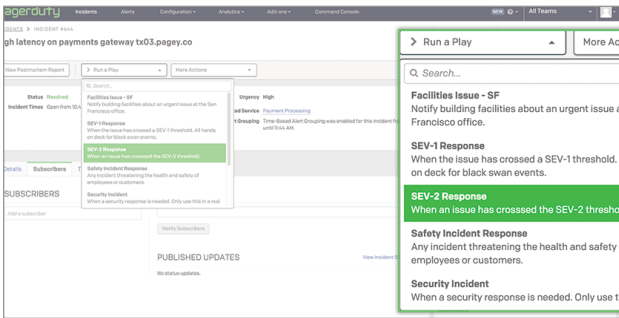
agerduty Incidents Alerts Configuration Analytics Add-ons Command Console NEW All Teams

IDENTS > INCIDENT #444

gh latency on payments gateway tx03.pagey.co

New Postmortem Report
Run a Play
More Actions

Status Resolved
Incident Times Open from 10:4

Urgency High
ed Service Payment Processing
Grouping Time-Based Alert Grouping was enabled for this incident from until 11:44 AM.

Search...

Facilities Issue - SF
Notify building facilities about an urgent issue at the San Francisco office.

SEV-1 Response
When the issue has crossed a SEV-1 threshold. All hands on deck for black swan events.

SEV-2 Response
When an issue has crossed the SEV-2 threshold.

Safety Incident Response
Any incident threatening the health and safety of employees or customers.

Security Incident
When a security response is needed. Only use this in a real

Details Subscribers

SUBSCRIBERS

Add a subscriber

Notify Subscribers

PUBLISHED UPDATES
No status updates.
View Incident

Run a Play
More Ac

Search...

Facilities Issue - SF
Notify building facilities about an urgent issue a Francisco office.

SEV-1 Response
When the issue has crossed a SEV-1 threshold. on deck for black swan events.

SEV-2 Response
When an issue has crosssed the SEV-2 thresho

Safety Incident Response
Any incident threatening the health and safety employees or customers.

Security Incident
When a security response is needed. Only use t